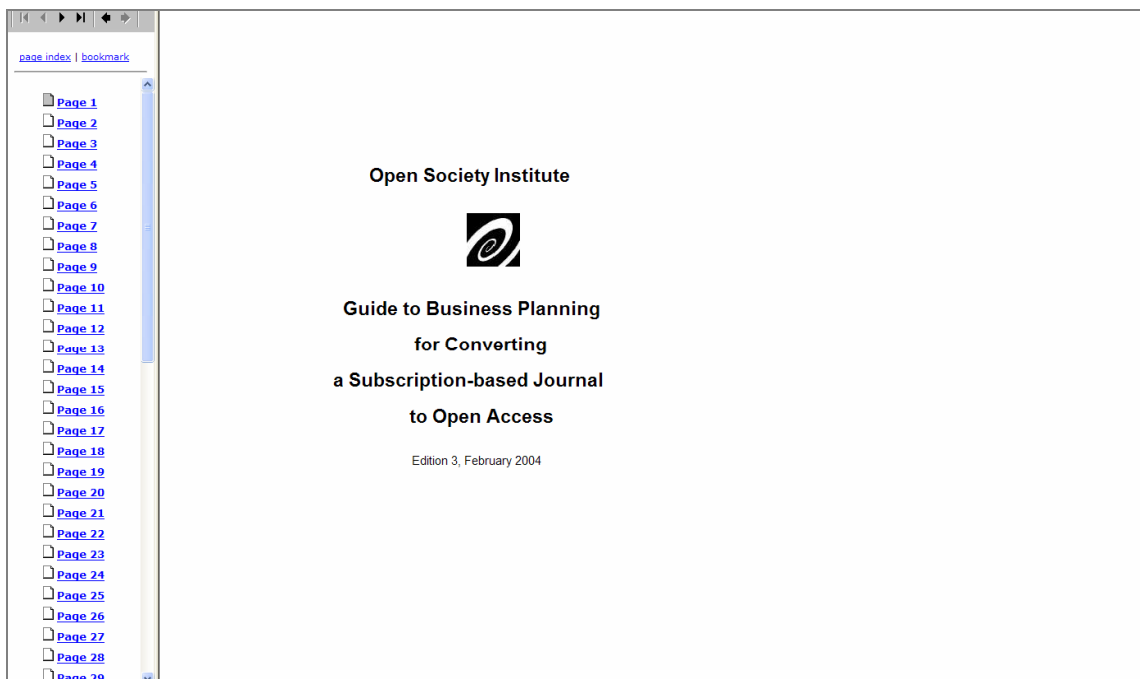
page index | bookmark

Page 1
Page 2
Page 3
Page 4
Page 5
Page 6
Page 7
Page 8
Page 9
Page 10
Page 11
Page 12
Page 13
Page 14
Page 15
Page 16
Page 17
Page 18
Page 19
Page 20
Page 21
Page 22
Page 23
Page 24
Page 25
Page 26
Page 27
Page 28
Page 29

Open Society Institute

Guide to Business Planning for Converting a Subscription-based Journal to Open Access

Edition 3, February 2004